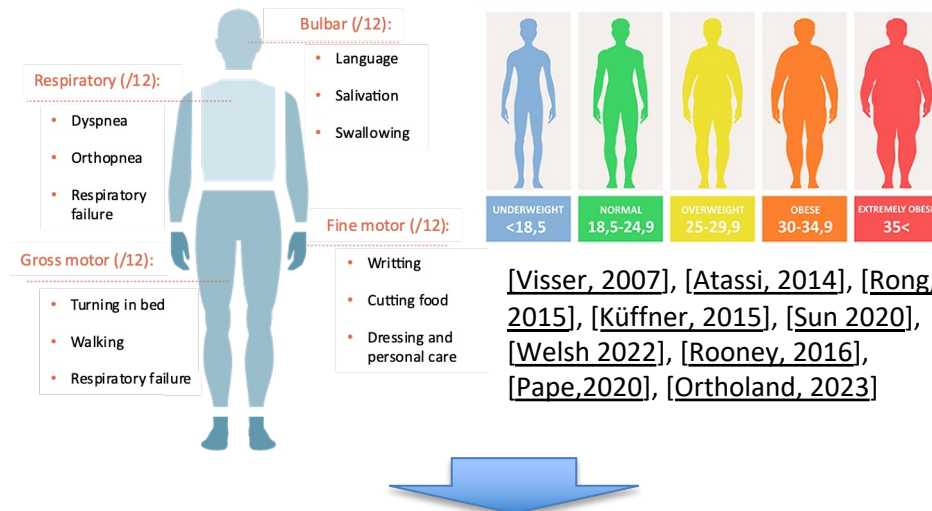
Bulbar (/12):

Language

Salivation

Swallowing

Respiratory (/12):

Dyspnea

Orthopnea

Respiratory failure

Fine motor (/12):

Writting

Cutting food

Dressing and personal care

Gross motor (/12):

Turning in bed

Walking

Respiratory failure

UNDERWEIGHT <18,5

NORMAL 18,5-24,9

OVERWEIGHT 25-29,9

OBESE 30-34,9

EXTREMELY OBES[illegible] 35<

[Visser, 2007], [Atassi, 2014], [Rong, 2015], [Küffner, 2015], [Sun 2020], [Welsh 2022], [Rooney, 2016], [Pape,2020], [Ortholand, 2023]